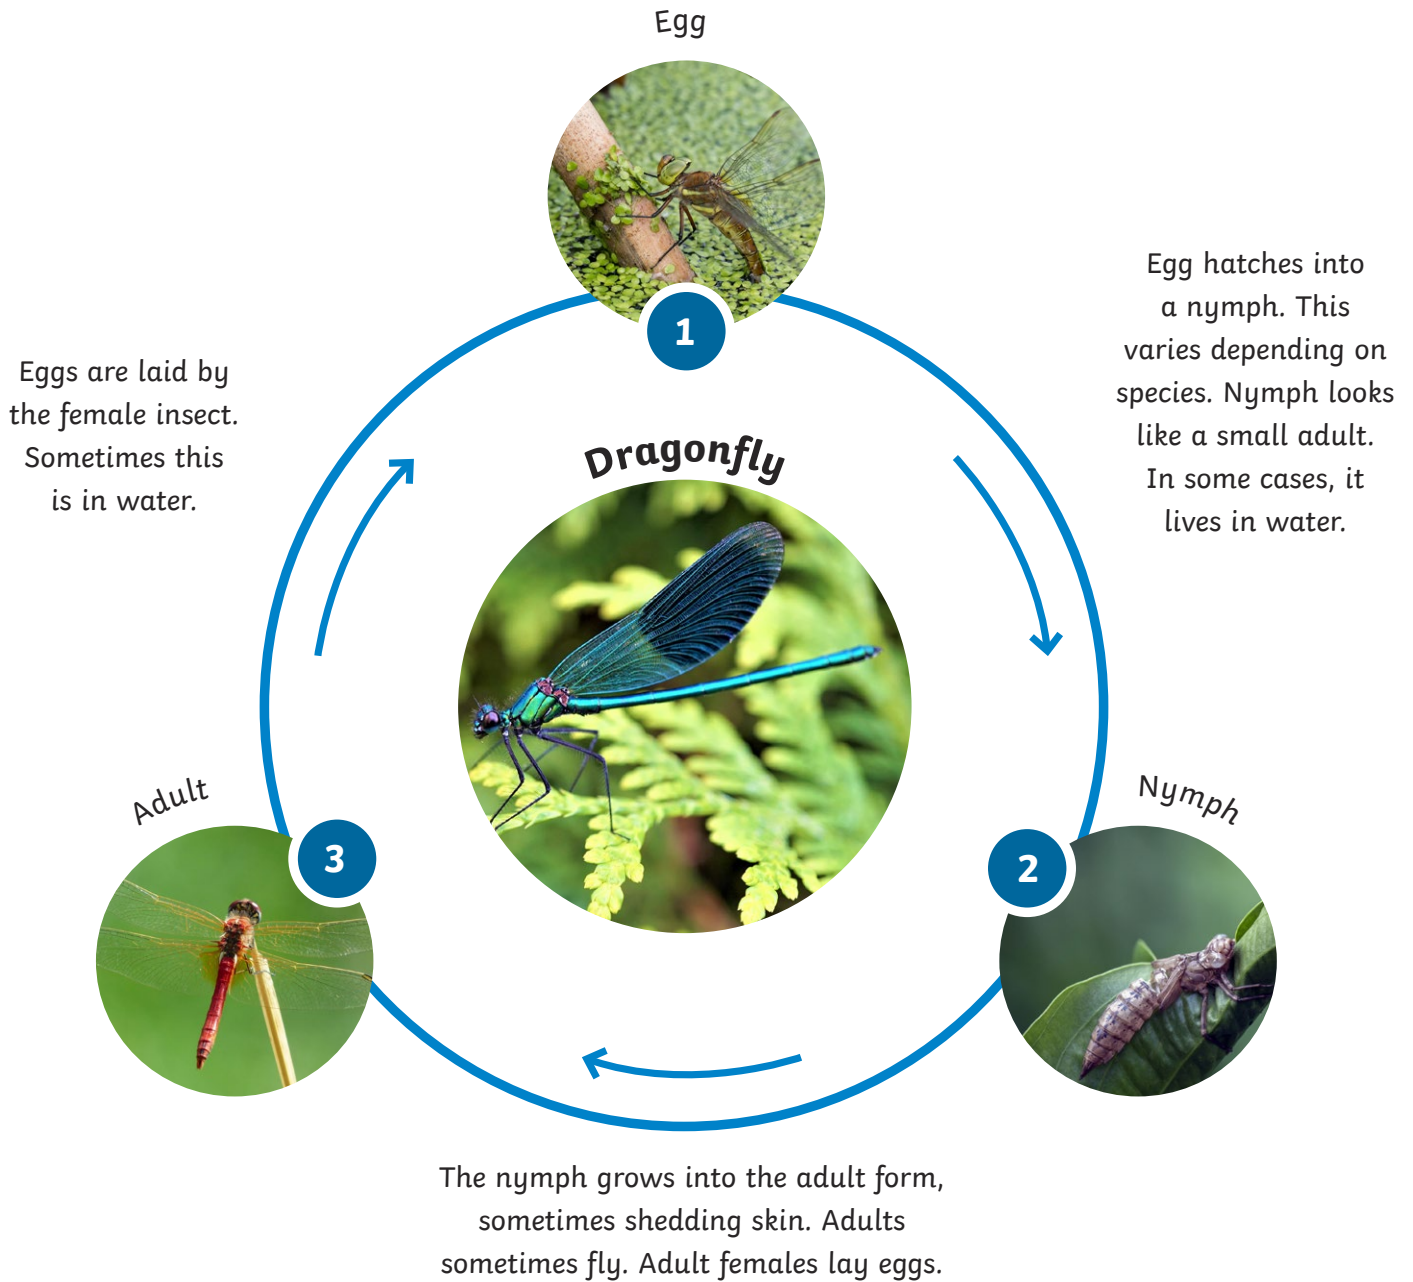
Egg

1

Eggs are laid by the female insect. Sometimes this is in water.

Egg hatches into a nymph. This varies depending on species. Nymph looks like a small adult. In some cases, it lives in water.

Dragonfly

Adult

3

Nymph

2

The nymph grows into the adult form, sometimes shedding skin. Adults sometimes fly. Adult females lay eggs.